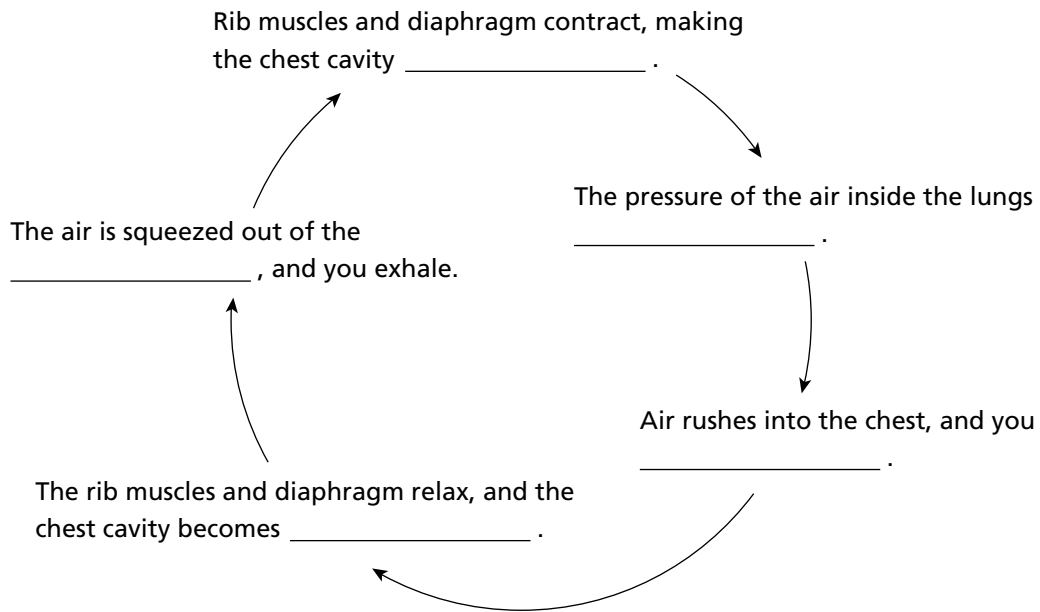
Rib muscles and diaphragm contract, making the chest cavity ________________ .

The pressure of the air inside the lungs ________________ .

Air rushes into the chest, and you ________________ .

The rib muscles and diaphragm relax, and the chest cavity becomes ________________ .

The air is squeezed out of the ________________ , and you exhale.